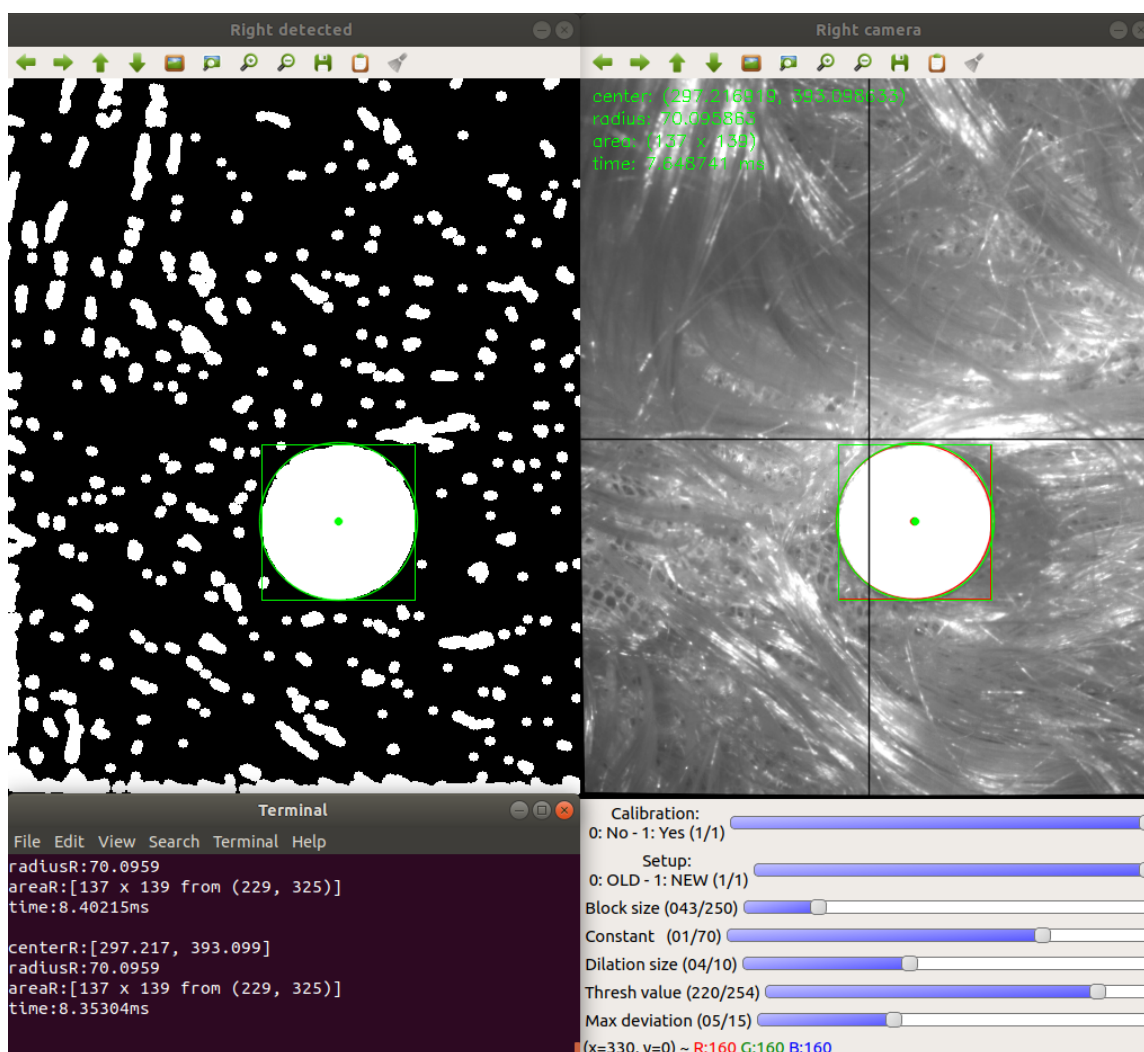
Right detected

Right camera

center: (297.216919, 393.098633)
radius: 70.095863
area: (137 x 139)
time: 7.648741 ms

Terminal

File Edit View Search Terminal Help

radiusR:70.0959
areaR:[137 x 139 from (229, 325)]
time:8.40215ms

centerR:[297.217, 393.099]
radiusR:70.0959
areaR:[137 x 139 from (229, 325)]
time:8.35304ms

Calibration:
0: No - 1: Yes (1/1)

Setup:
0: OLD - 1: NEW (1/1)

Block size (043/250)

Constant (01/70)

Dilation size (04/10)

Thresh value (220/254)

Max deviation (05/15)

(x=330, y=0) ~ R:160 G:160 B:160